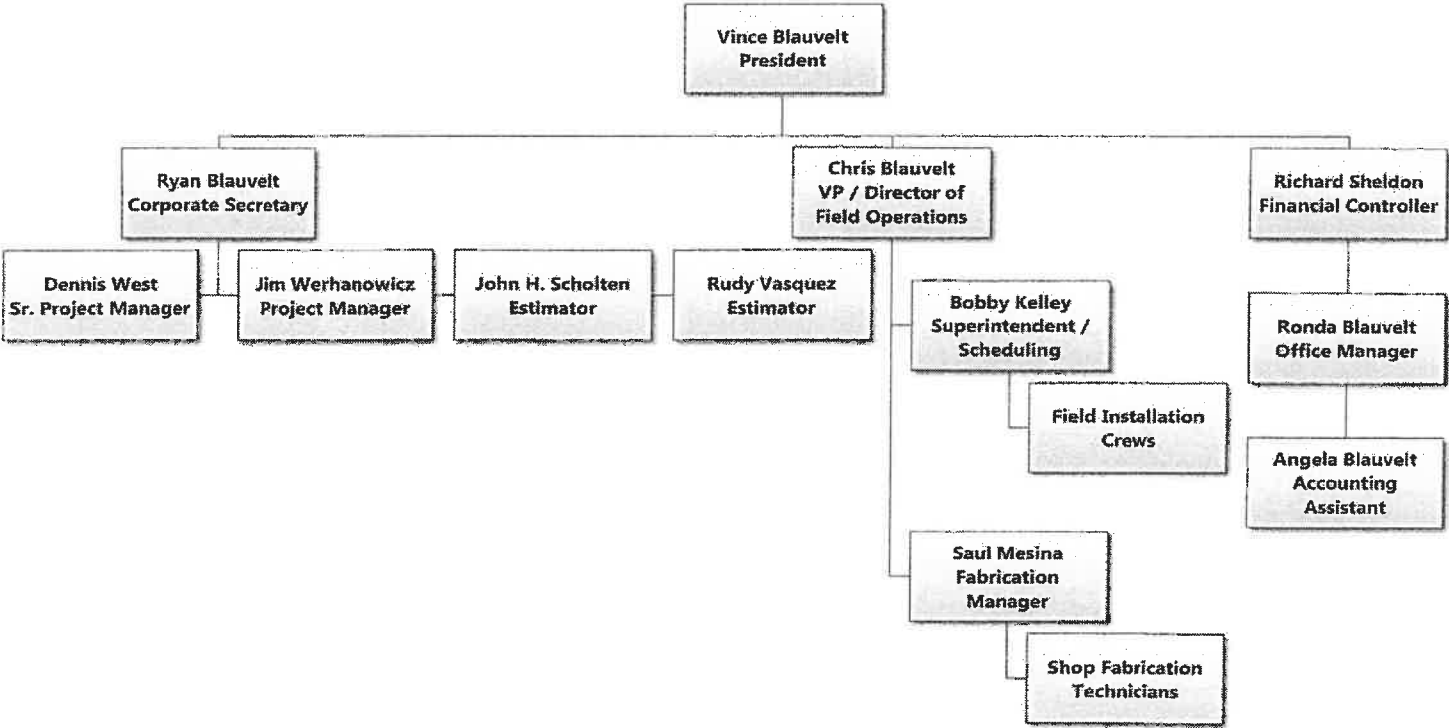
Vince Blauvelt
President

Ryan Blauvelt
Corporate Secretary

Chris Blauvelt
VP / Director of
Field Operations

Richard Sheldon
Financial Controller

Dennis West
Sr. Project Manager

Jim Werhanowicz
Project Manager

John H. Scholten
Estimator

Rudy Vasquez
Estimator

Bobby Kelley
Superintendent /
Scheduling

Field Installation
Crews

Saul Mesina
Fabrication
Manager

Shop Fabrication
Technicians

Ronda Blauvelt
Office Manager

Angela Blauvelt
Accounting
Assistant